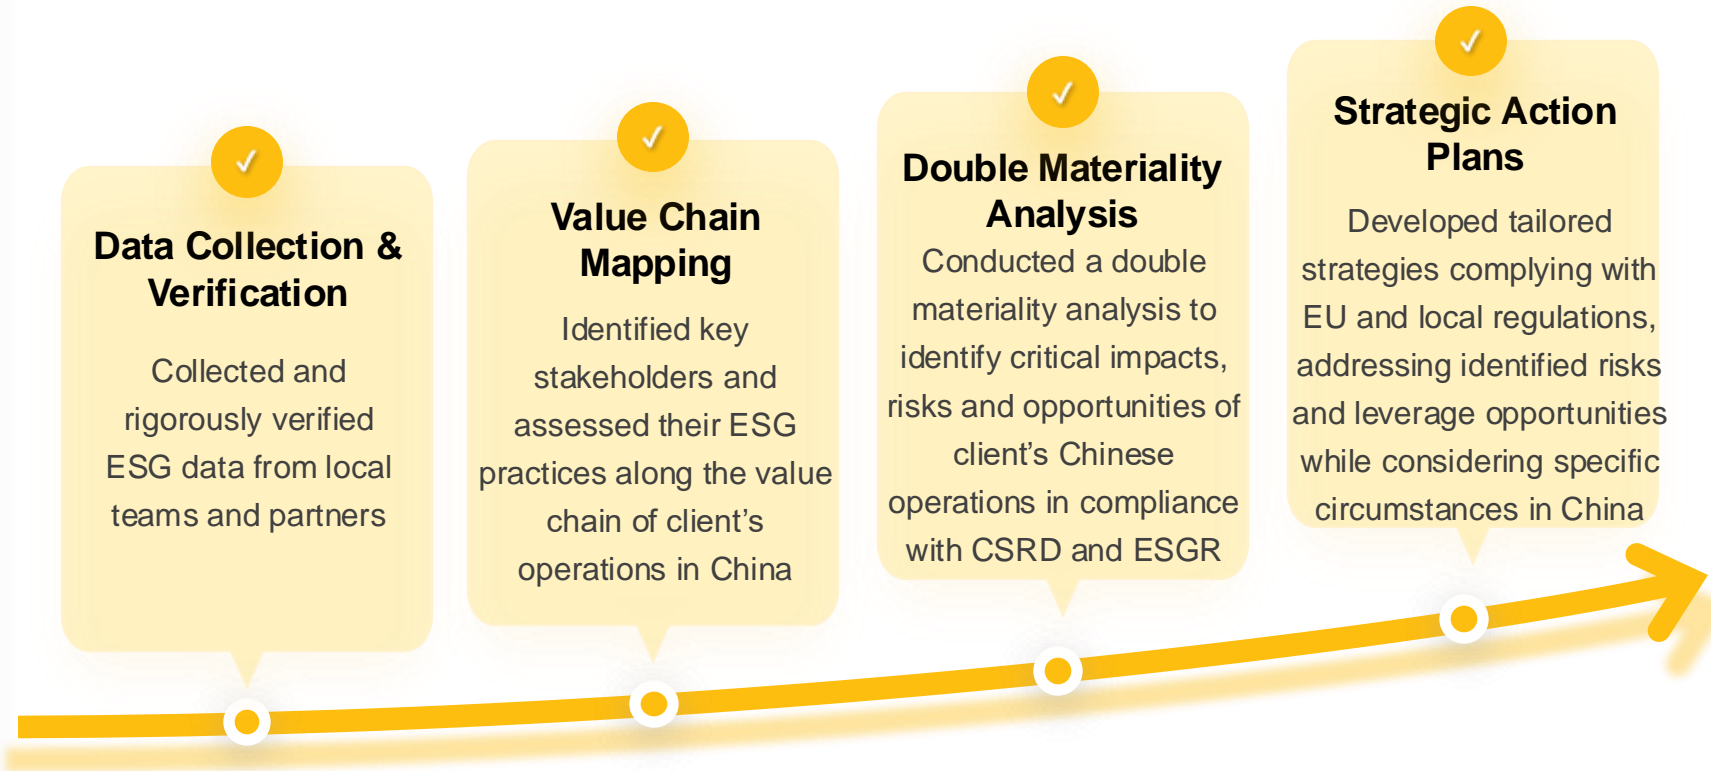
Data Collection & Verification

Collected and rigorously verified ESG data from local teams and partners

Value Chain Mapping

Identified key stakeholders and assessed their ESG practices along the value chain of client's operations in China

Double Materiality Analysis

Conducted a double materiality analysis to identify critical impacts, risks and opportunities of client's Chinese operations in compliance with CSRD and ESGR

Strategic Action Plans

Developed tailored strategies complying with EU and local regulations, addressing identified risks and leverage opportunities while considering specific circumstances in China